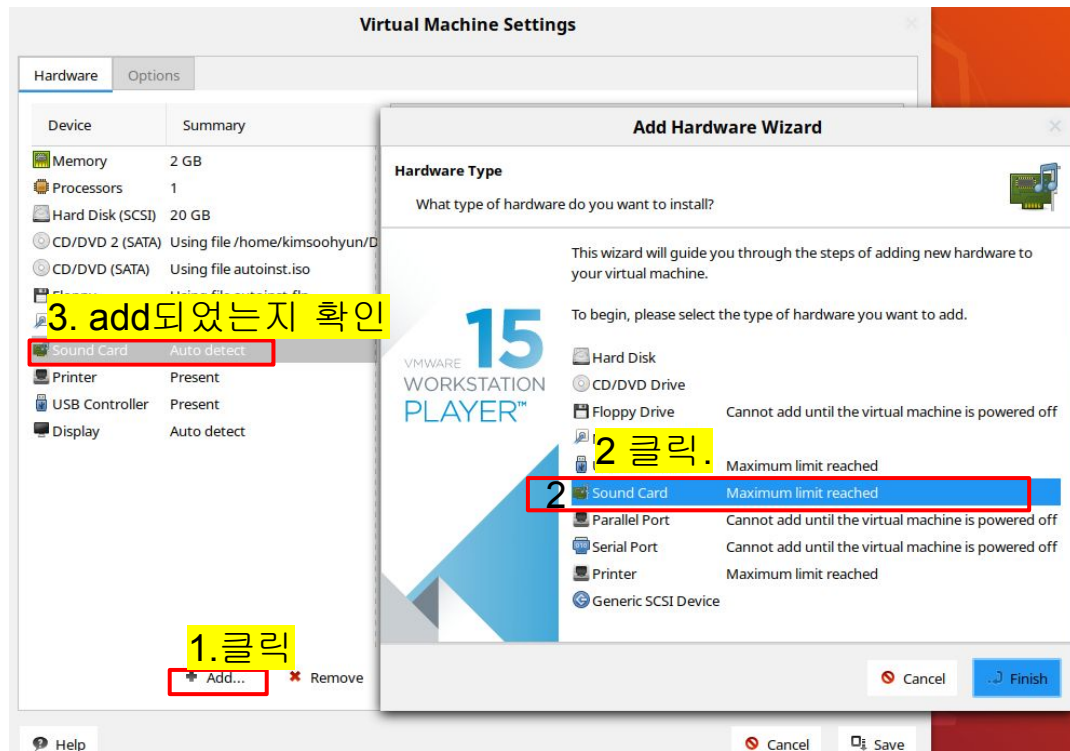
Virtual Machine Settings

Hardware | Options

| Device | Summary |
|---|---|
| Memory | 2 GB |
| Processors | 1 |
| Hard Disk (SCSI) | 20 GB |
| CD/DVD 2 (SATA) | Using file /home/kimsoohyun/D |
| CD/DVD (SATA) | Using file autoinst.iso |
| Floppy | Using file autoinst.flp |
| Sound Card | Auto detect |
| Printer | Present |
| USB Controller | Present |
| Display | Auto detect |

3. add되었는지 확인

1.클릭

Add... | Remove

Help | Cancel | Save

Add Hardware Wizard

Hardware Type

What type of hardware do you want to install?

VMWARE 15 WORKSTATION PLAYER™

This wizard will guide you through the steps of adding new hardware to your virtual machine.

To begin, please select the type of hardware you want to add.

| | |
|---|---|
| Hard Disk | |
| CD/DVD Drive | |
| Floppy Drive | Cannot add until the virtual machine is powered off |
| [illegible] | |
| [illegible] | Maximum limit reached |
| Sound Card | Maximum limit reached |
| Parallel Port | Cannot add until the virtual machine is powered off |
| Serial Port | Cannot add until the virtual machine is powered off |
| Printer | Maximum limit reached |
| Generic SCSI Device | |

2 클릭.

2

Cancel | Finish